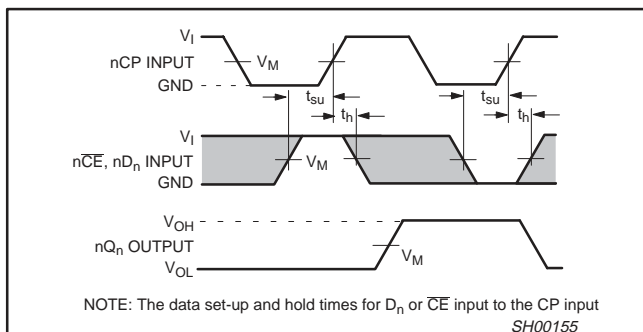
$V_I$
nCP INPUT
$V_M$
GND
$t_{su}$
$t_h$
$t_{su}$
$t_h$
$V_I$
$n\overline{CE}$, $nD_n$ INPUT
$V_M$
GND
$V_{OH}$
$nQ_n$ OUTPUT
$V_M$
$V_{OL}$

NOTE: The data set-up and hold times for $D_n$ or $\overline{CE}$ input to the CP input

SH00155